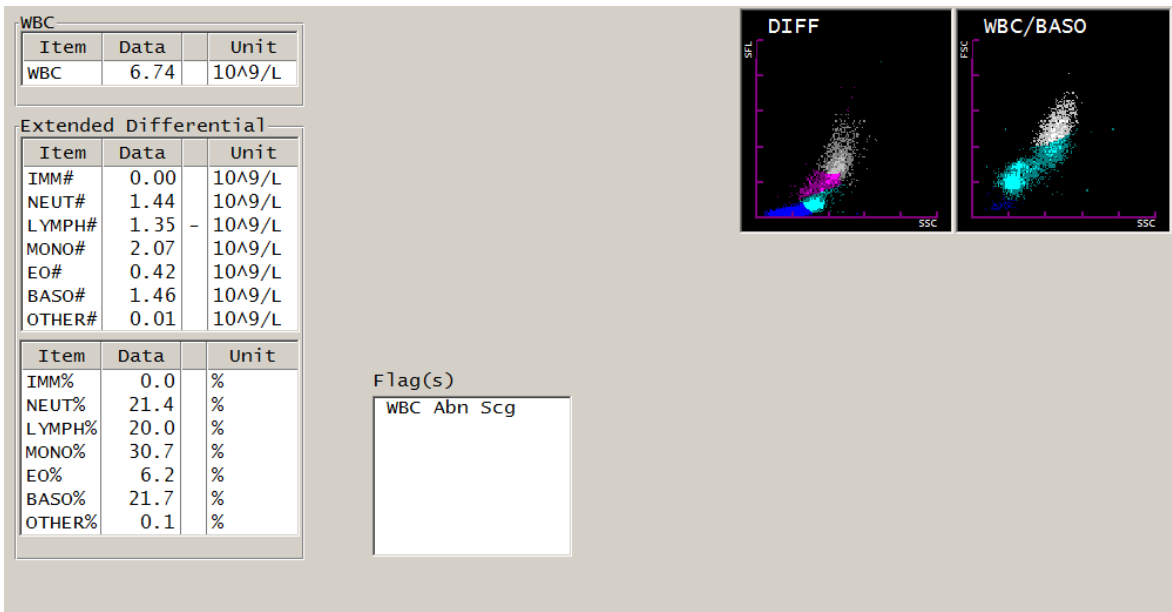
WBC

| Item | Data | | Unit |
|---|---|---|---|
| WBC | 6.74 | | 10^9/L |

Extended Differential

| Item | Data | | Unit |
|---|---|---|---|
| IMM# | 0.00 | | 10^9/L |
| NEUT# | 1.44 | | 10^9/L |
| LYMPH# | 1.35 | - | 10^9/L |
| MONO# | 2.07 | | 10^9/L |
| EO# | 0.42 | | 10^9/L |
| BASO# | 1.46 | | 10^9/L |
| OTHER# | 0.01 | | 10^9/L |

| Item | Data | | Unit |
|---|---|---|---|
| IMM% | 0.0 | | % |
| NEUT% | 21.4 | | % |
| LYMPH% | 20.0 | | % |
| MONO% | 30.7 | | % |
| EO% | 6.2 | | % |
| BASO% | 21.7 | | % |
| OTHER% | 0.1 | | % |

Flag(s)
WBC Abn Scg

DIFF
SFL
SSC

WBC/BASO
FSC
SSC